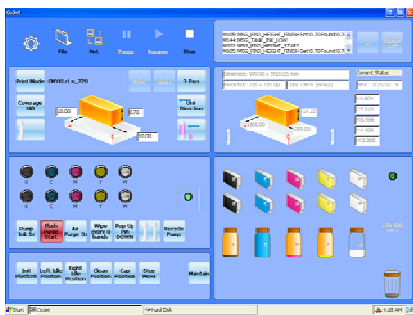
Color

File
Net
Pause
Resume
Stop

Print Mode : 6MV61 n_TP0
1 Pass
Coverage 100
Uni Direction
10.00
0.70
10.00
Dimension: 990.00 × 1500.00 mm
Current Status
1000.00
1000.00

Y
M
C
K

Dump Ink On
Make Heads Start
Air Purge On
Wipe Right 0 Heads
Purge Up Pit DOWN
Recycle Pump

Init Position
Left Idle Position
Right Idle Position
Clean Position
Cap Position
Stop Move
Maintain

Start
Color
Hard Disk
1:28 AM